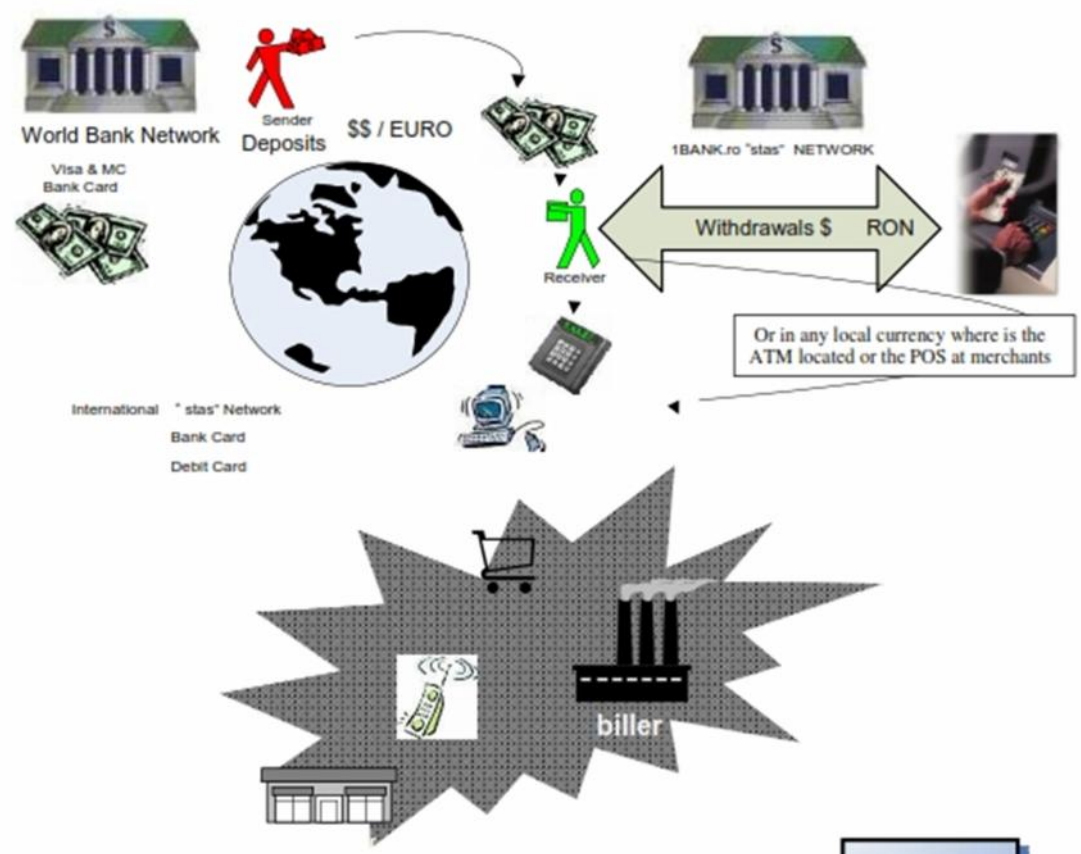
World Bank Network

Sender

Deposits

$$ / EURO

1BANK.ro "stas" NETWORK

Visa & MC
Bank Card

Withdrawals $ RON

Receiver

Or in any local currency where is the ATM located or the POS at merchants

International " stas" Network

Bank Card

Debit Card

biller